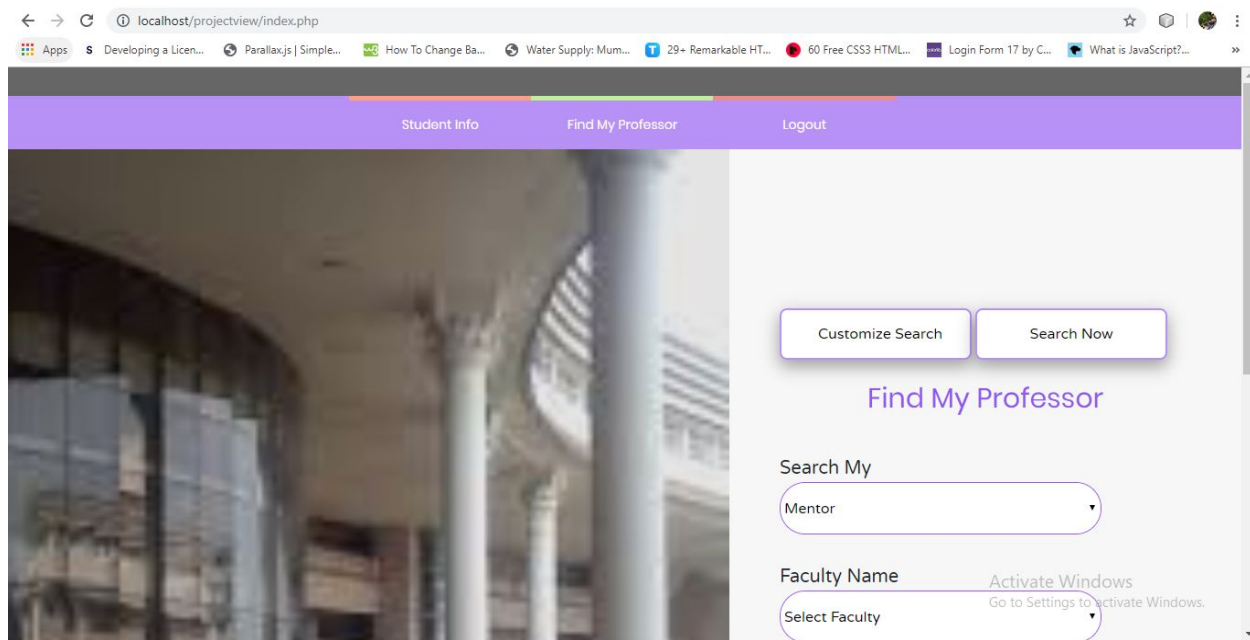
localhost/projectview/index.php

Apps  Developing a Licen...  Parallax.js | Simple...  How To Change Ba...  Water Supply: Mum...  29+ Remarkable HT...  60 Free CSS3 HTML...  Login Form 17 by C...  What is JavaScript?...  »

Student Info  Find My Professor  Logout

Customize Search  Search Now

Find My Professor

Search My

Mentor

Faculty Name

Select Faculty

Activate Windows
Go to Settings to activate Windows.